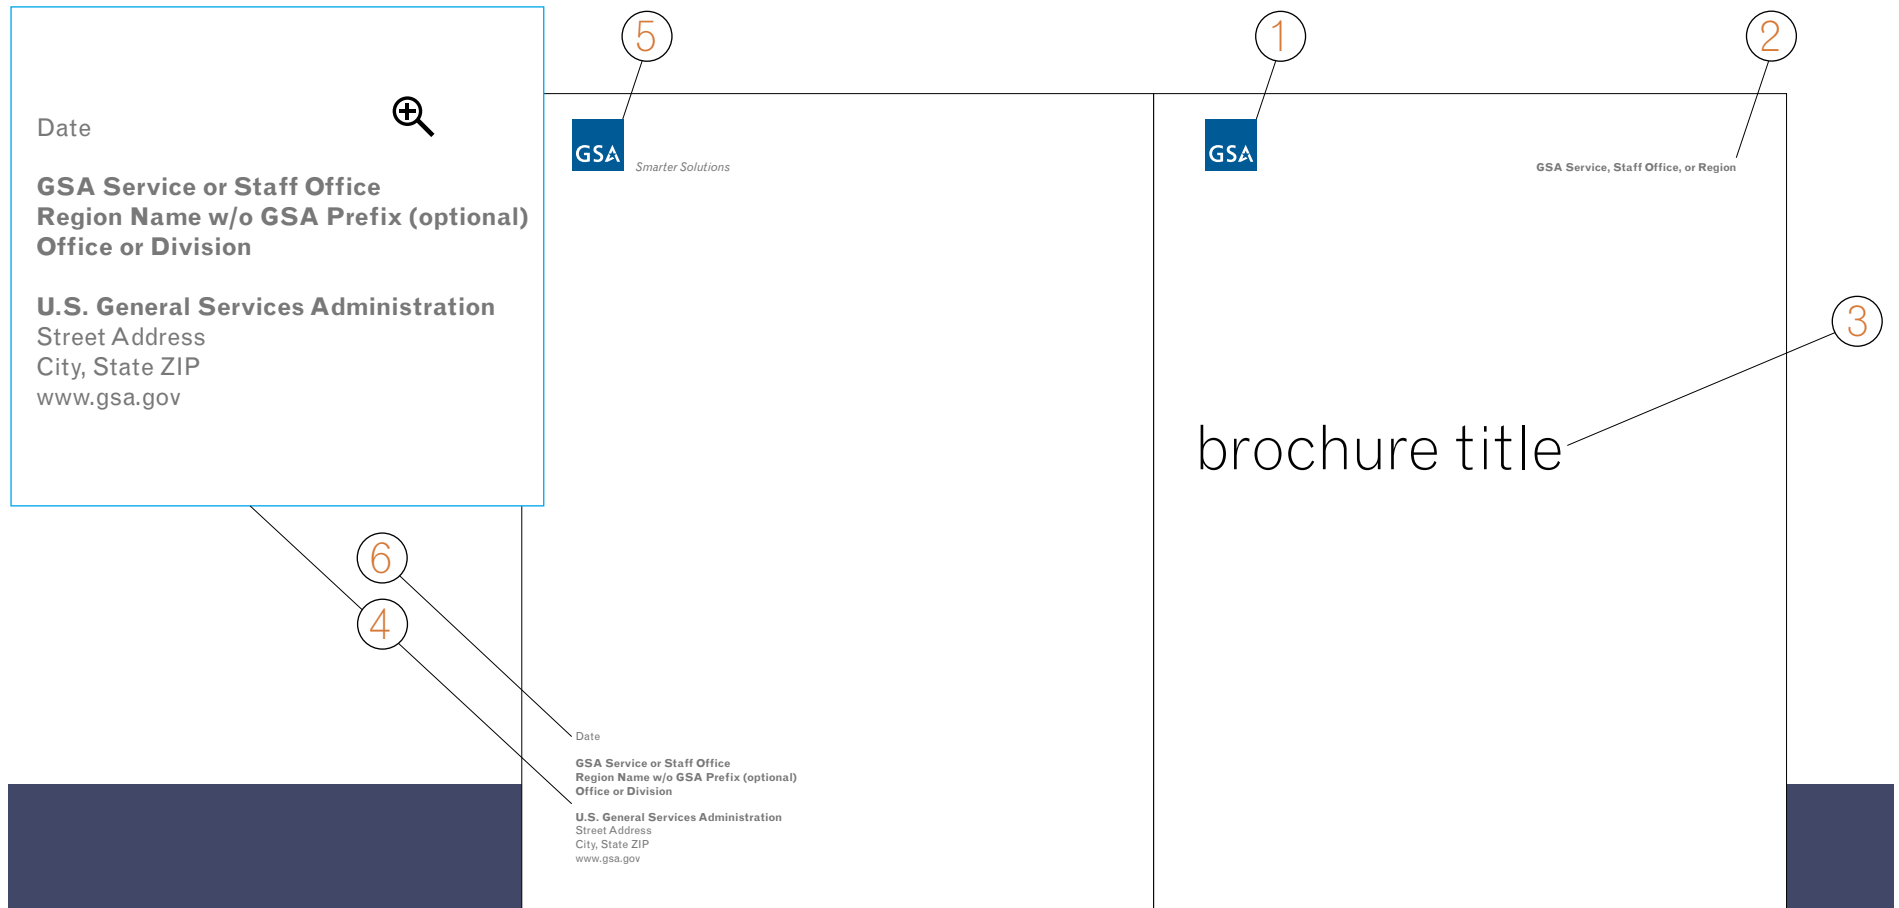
Date

GSA Service or Staff Office
Region Name w/o GSA Prefix (optional)
Office or Division

U.S. General Services Administration
Street Address
City, State ZIP
www.gsa.gov

5

GSA

Smarter Solutions

1

GSA

2

GSA Service, Staff Office, or Region

3

brochure title

6

4

Date

GSA Service or Staff Office
Region Name w/o GSA Prefix (optional)
Office or Division

U.S. General Services Administration
Street Address
City, State ZIP
www.gsa.gov